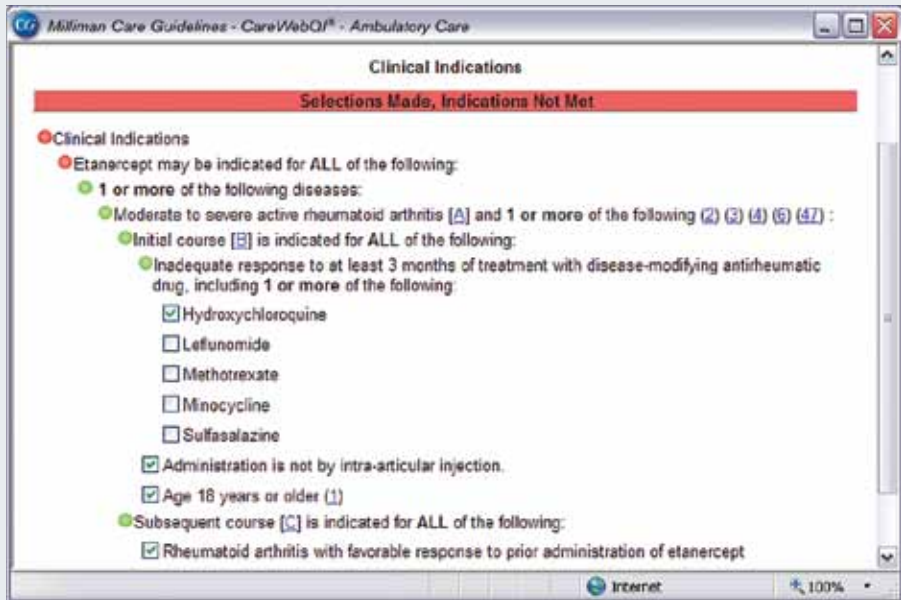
CG Milliman Care Guidelines - CareWebQI® - Ambulatory Care

Clinical Indications

Selections Made, Indications Not Met

Clinical Indications

Etanercept may be indicated for ALL of the following:

1 or more of the following diseases:

Moderate to severe active rheumatoid arthritis [A] and 1 or more of the following (2) (3) (4) (6) (47) :

Initial course [B] is indicated for ALL of the following:

Inadequate response to at least 3 months of treatment with disease-modifying antirheumatic drug, including 1 or more of the following:

☑ Hydroxychloroquine

☐ Leflunomide

☐ Methotrexate

☐ Minocycline

☐ Sulfasalazine

☑ Administration is not by intra-articular injection.

☑ Age 18 years or older (1)

Subsequent course [C] is indicated for ALL of the following:

☑ Rheumatoid arthritis with favorable response to prior administration of etanercept

Internet

100%